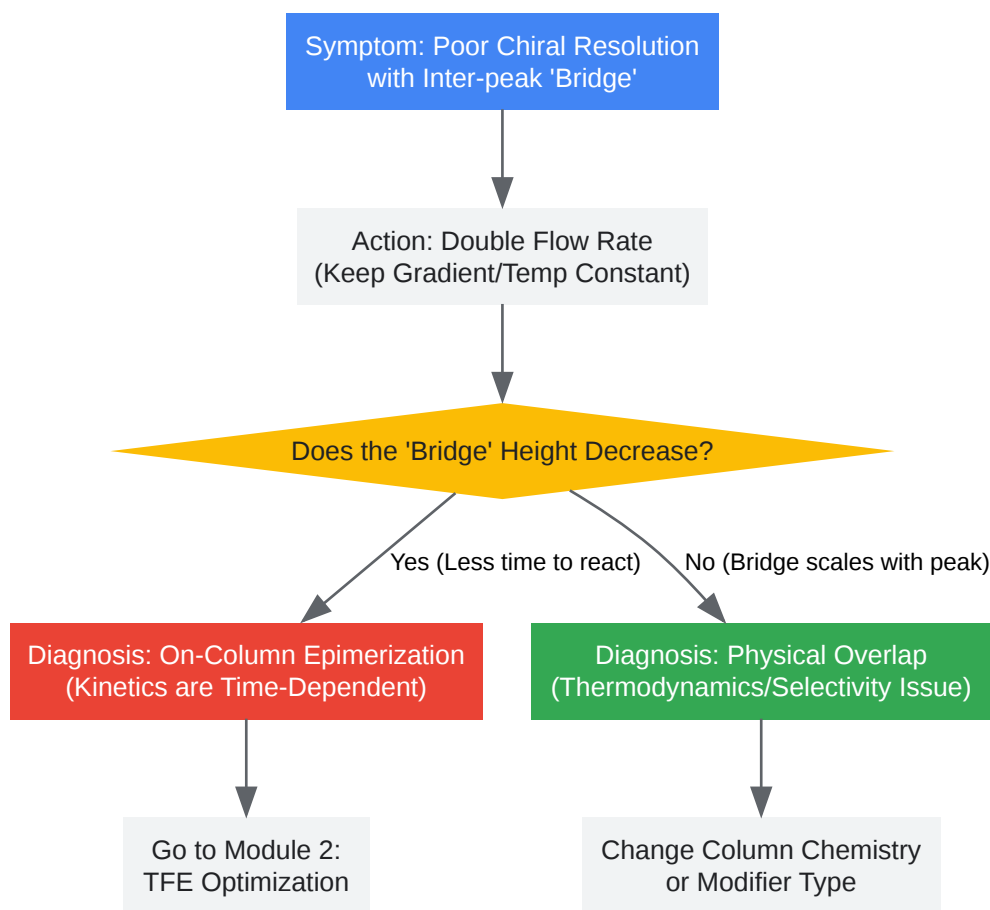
Symptom: Poor Chiral Resolution with Inter-peak 'Bridge'

Action: Double Flow Rate (Keep Gradient/Temp Constant)

Does the 'Bridge' Height Decrease?

Yes (Less time to react)

No (Bridge scales with peak)

Diagnosis: On-Column Epimerization (Kinetics are Time-Dependent)

Diagnosis: Physical Overlap (Thermodynamics/Selectivity Issue)

Go to Module 2: TFE Optimization

Change Column Chemistry or Modifier Type